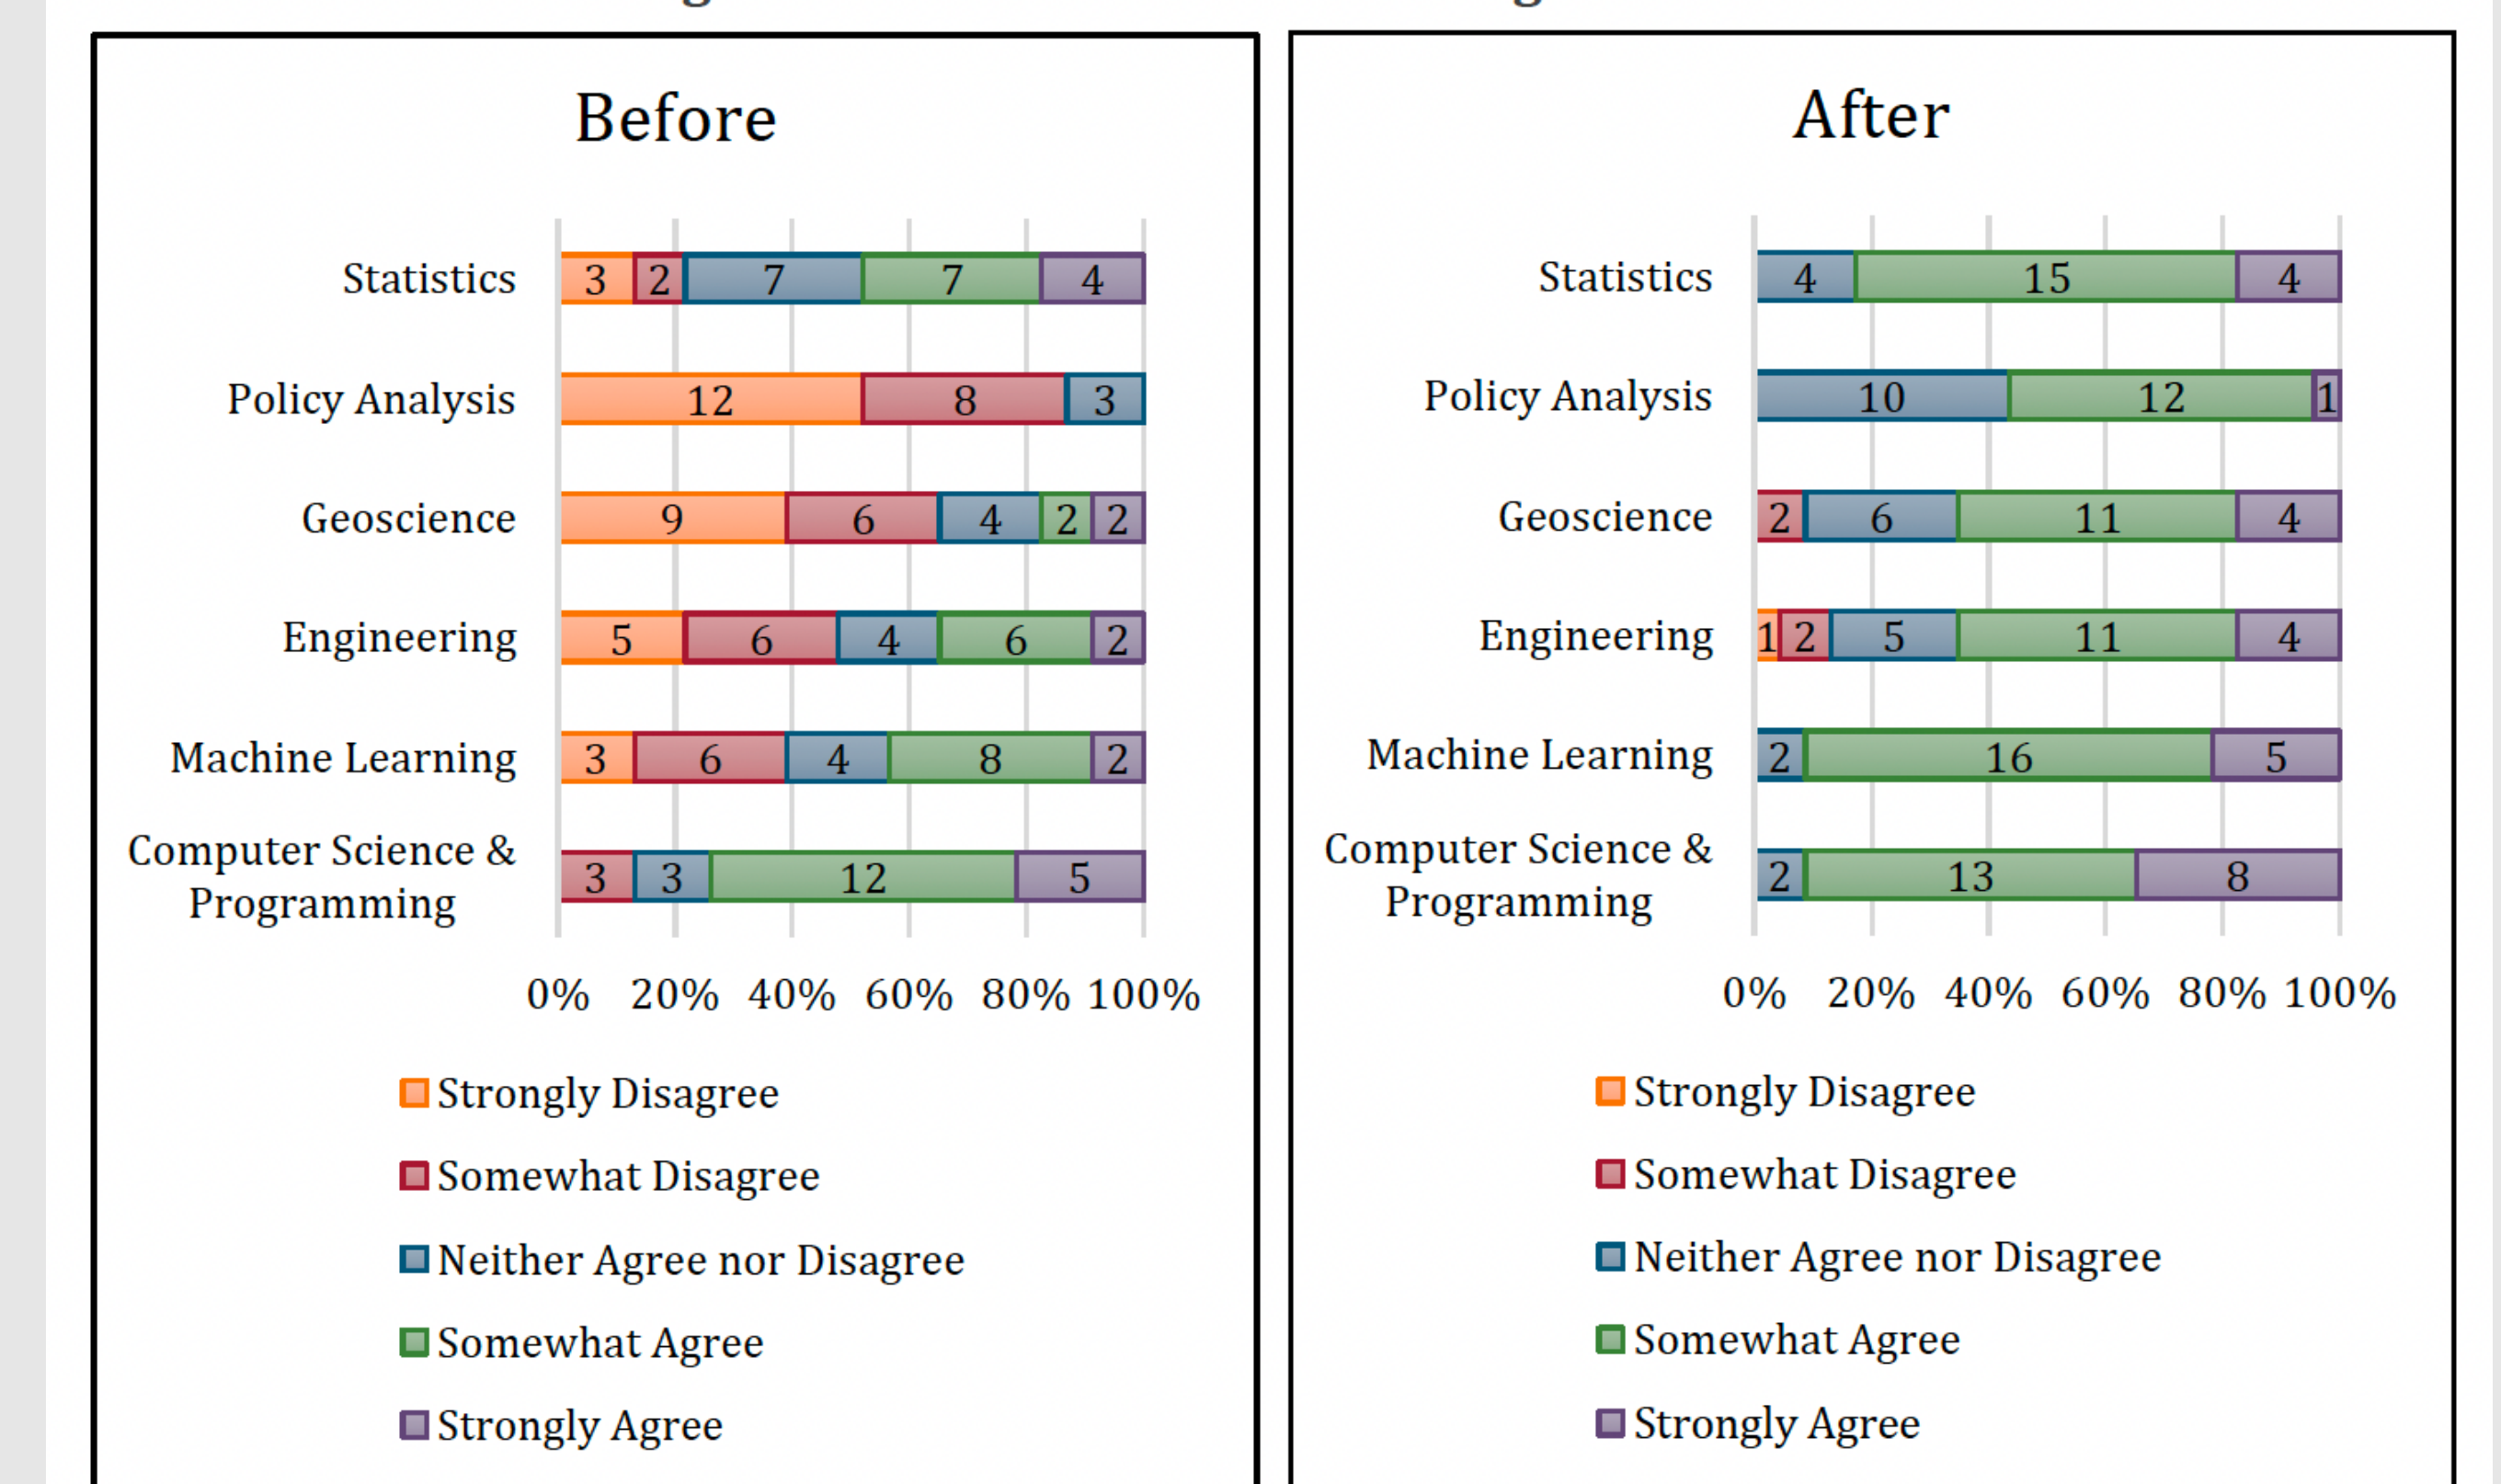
Before

Statistics
Policy Analysis
Geoscience
Engineering
Machine Learning
Computer Science & Programming

3 2 7 7 4
12 8 3
9 6 4 2 2
5 6 4 6 2
3 6 4 8 2
3 3 12 5

0% 20% 40% 60% 80% 100%

Strongly Disagree
Somewhat Disagree
Neither Agree nor Disagree
Somewhat Agree
Strongly Agree

After

Statistics
Policy Analysis
Geoscience
Engineering
Machine Learning
Computer Science & Programming

4 15 4
10 12 1
2 6 11 4
1 2 5 11 4
2 16 5
2 13 8

0% 20% 40% 60% 80% 100%

Strongly Disagree
Somewhat Disagree
Neither Agree nor Disagree
Somewhat Agree
Strongly Agree